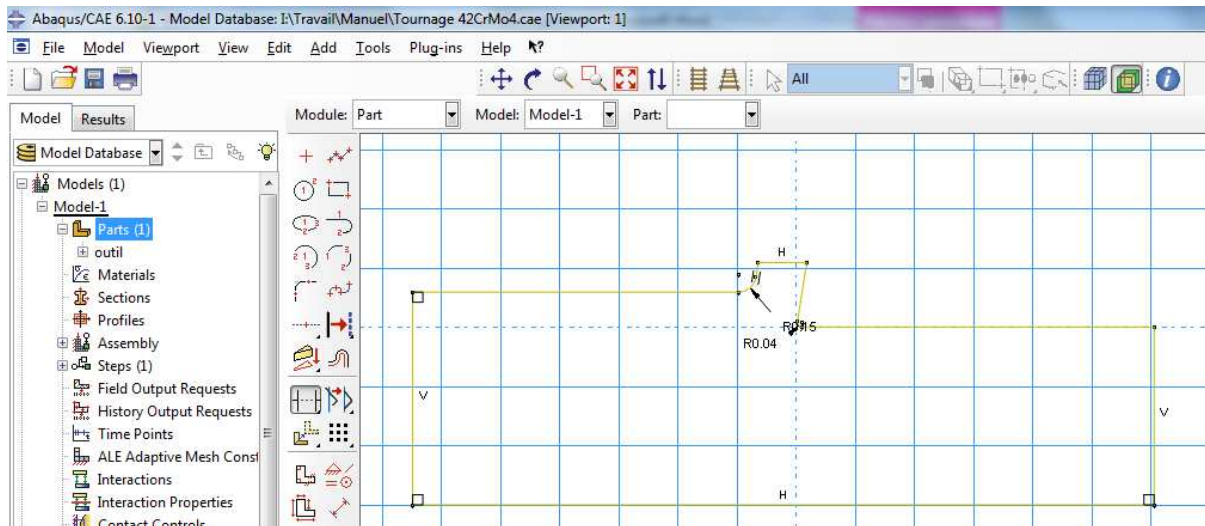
Abaqus/CAE 6.10-1 - Model Database: I:\Travail\Manuel\Tournage 42CrMo4.cae [Viewport: 1]

File Model Viewport View Edit Add Tools Plug-ins Help

All

Model Results

Module: Part Model: Model-1 Part:

Model Database

Models (1)
Model-1
Parts (1)
outil
Materials
Sections
Profiles
Assembly
Steps (1)
Field Output Requests
History Output Requests
Time Points
ALE Adaptive Mesh Const
Interactions
Interaction Properties
Contact Controls

H
H
R0.15
R0.04
V
V
H